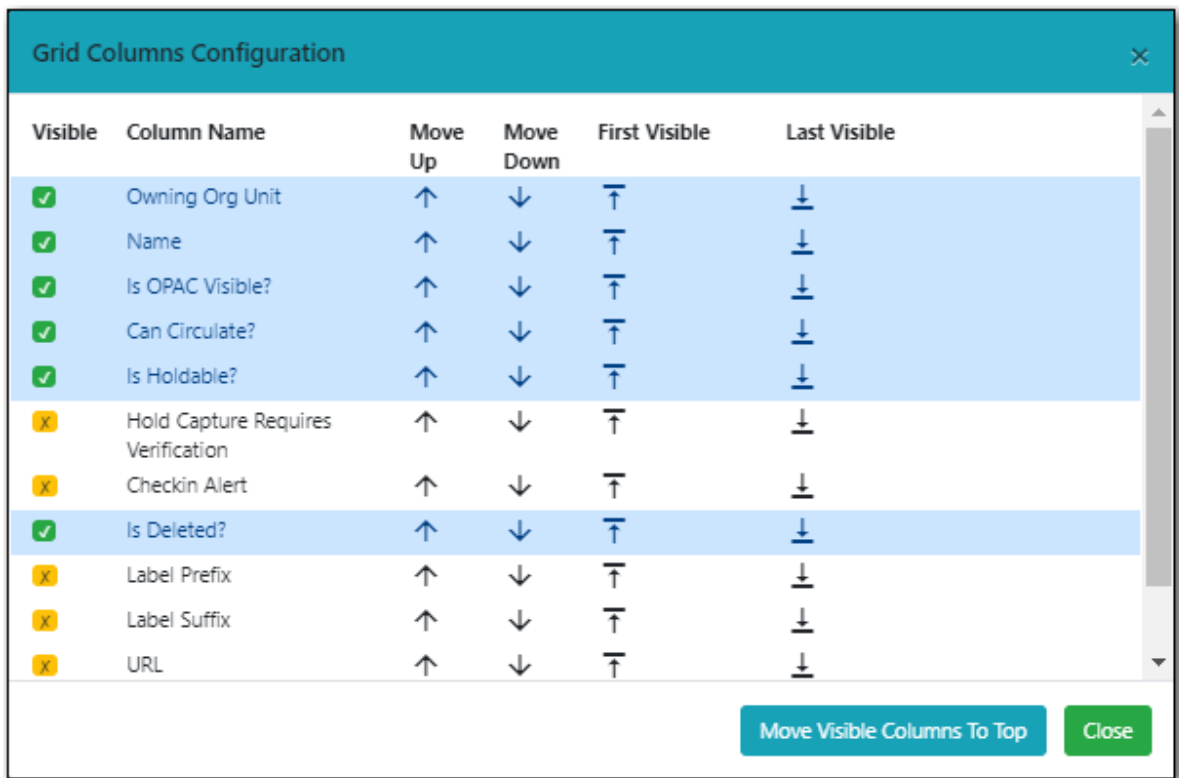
Grid Columns Configuration ×

| Visible | Column Name | Move Up | Move Down | First Visible | Last Visible |
|---|---|---|---|---|---|
| ✓ | Owning Org Unit | ↑ | ↓ | ⤒ | ⤓ |
| ✓ | Name | ↑ | ↓ | ⤒ | ⤓ |
| ✓ | Is OPAC Visible? | ↑ | ↓ | ⤒ | ⤓ |
| ✓ | Can Circulate? | ↑ | ↓ | ⤒ | ⤓ |
| ✓ | Is Holdable? | ↑ | ↓ | ⤒ | ⤓ |
| X | Hold Capture Requires Verification | ↑ | ↓ | ⤒ | ⤓ |
| X | Checkin Alert | ↑ | ↓ | ⤒ | ⤓ |
| ✓ | Is Deleted? | ↑ | ↓ | ⤒ | ⤓ |
| X | Label Prefix | ↑ | ↓ | ⤒ | ⤓ |
| X | Label Suffix | ↑ | ↓ | ⤒ | ⤓ |
| X | URL | ↑ | ↓ | ⤒ | ⤓ |

Move Visible Columns To Top Close